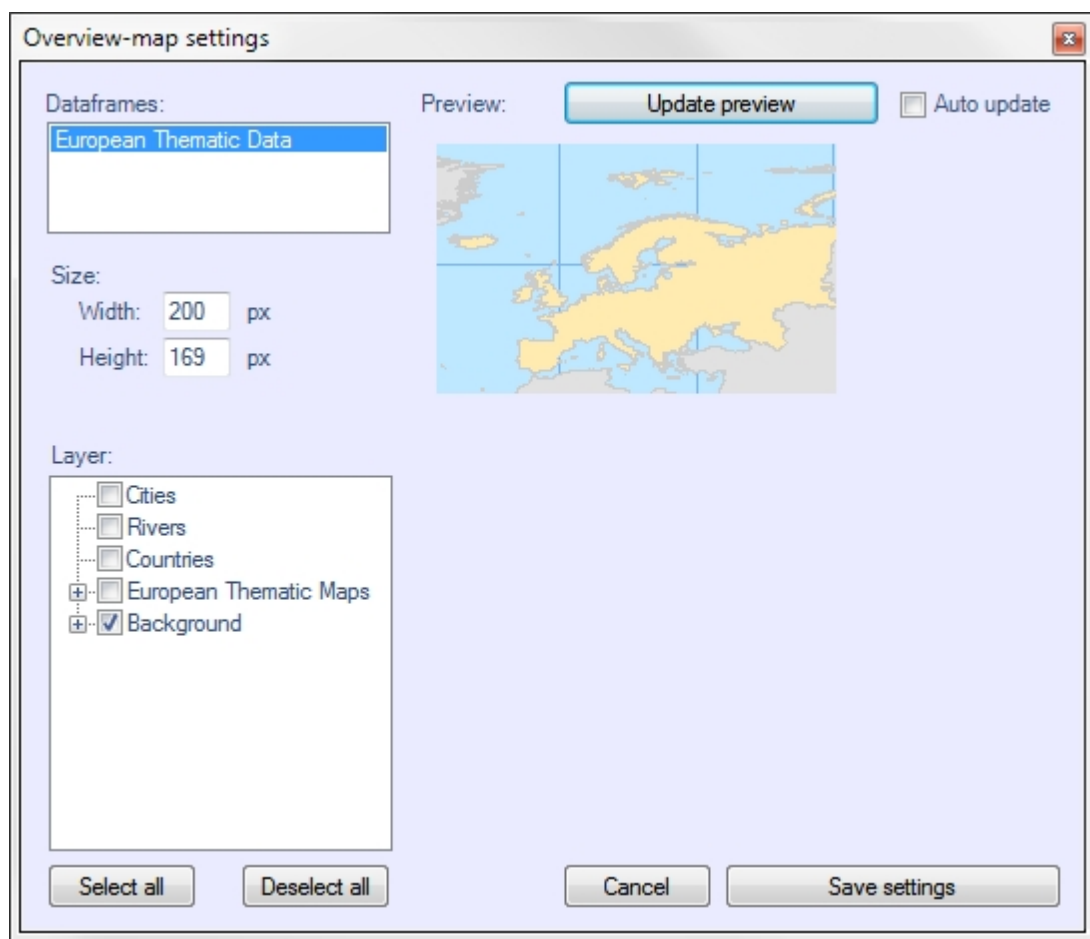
Overview-map settings

Dataframes:

European Thematic Data

Preview:

Update preview

Auto update

Size:

Width: 200 px

Height: 169 px

Layer:

Cities

Rivers

Countries

European Thematic Maps

Background

Select all

Deselect all

Cancel

Save settings